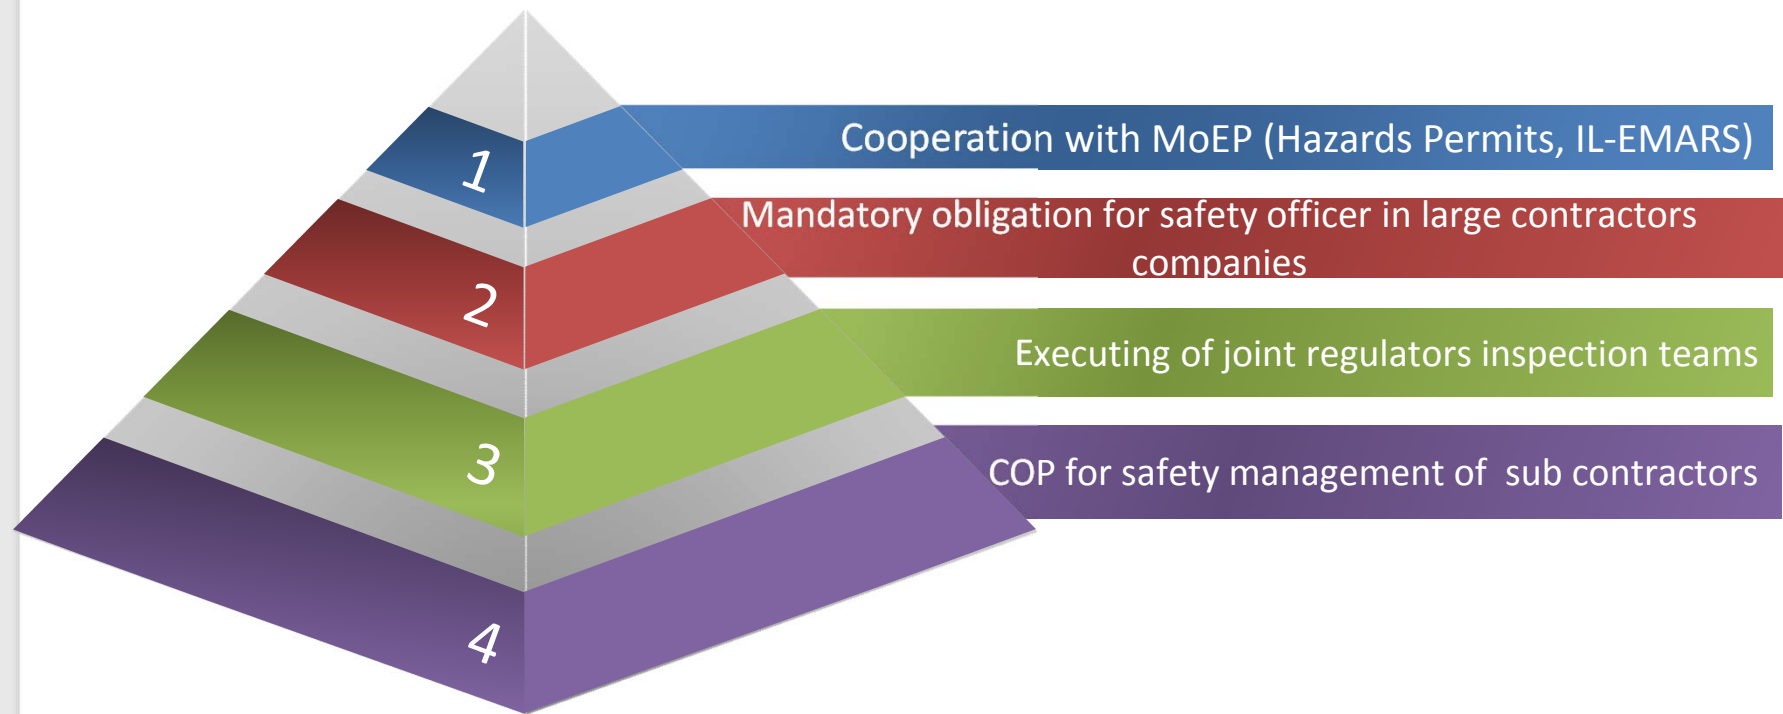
1

Cooperation with MoEP (Hazards Permits, IL-EMARS)

2

Mandatory obligation for safety officer in large contractors companies

3

Executing of joint regulators inspection teams

4

COP for safety management of sub contractors